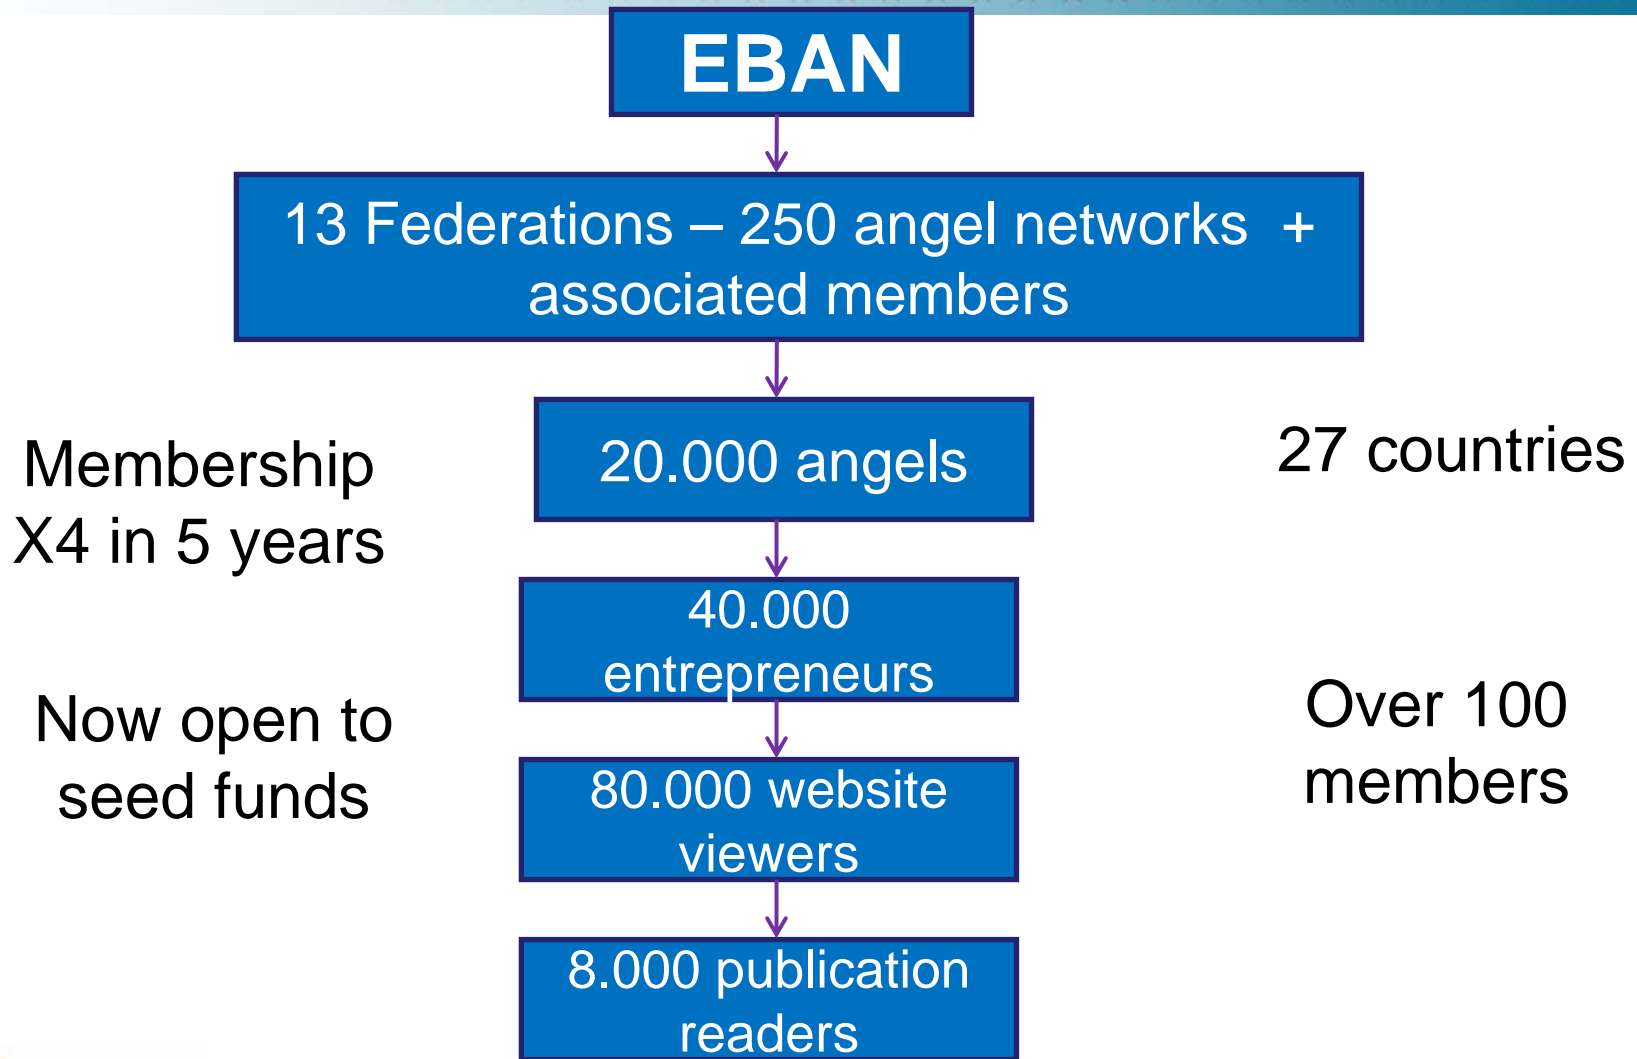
EBAN

13 Federations – 250 angel networks + associated members

Membership X4 in 5 years

20.000 angels

27 countries

40.000 entrepreneurs

Now open to seed funds

80.000 website viewers

Over 100 members

8.000 publication readers